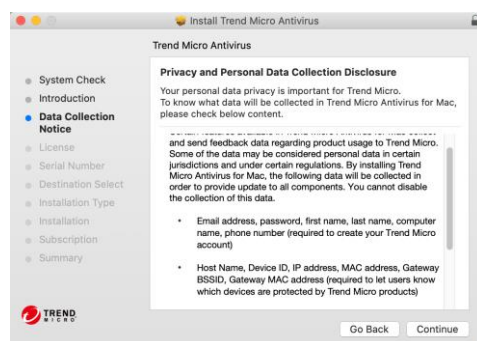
Install Trend Micro Antivirus

Trend Micro Antivirus

System Check
Introduction
Data Collection Notice
License
Serial Number
Destination Select
Installation Type
Installation
Subscription
Summary

Privacy and Personal Data Collection Disclosure

Your personal data privacy is important for Trend Micro. To know what data will be collected in Trend Micro Antivirus for Mac, please check below content.

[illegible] and send feedback data regarding product usage to Trend Micro. Some of the data may be considered personal data in certain jurisdictions and under certain regulations. By installing Trend Micro Antivirus for Mac, the following data will be collected in order to provide update to all components. You cannot disable the collection of this data.

• Email address, password, first name, last name, computer name, phone number (required to create your Trend Micro account)

• Host Name, Device ID, IP address, MAC address, Gateway BSSID, Gateway MAC address (required to let users know which devices are protected by Trend Micro products)

TREND MICRO

Go Back
Continue